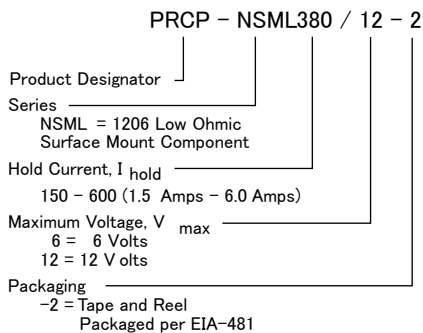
PRCP – NSML380 / 12 – 2

Product Designator

Series
NSML = 1206 Low Ohmic Surface Mount Component

Hold Current, I $_{hold}$
150 – 600 (1.5 Amps – 6.0 Amps)

Maximum Voltage, V $_{max}$
6 = 6 Volts
12 = 12 V olts

Packaging
–2 = Tape and Reel
Packaged per EIA–481